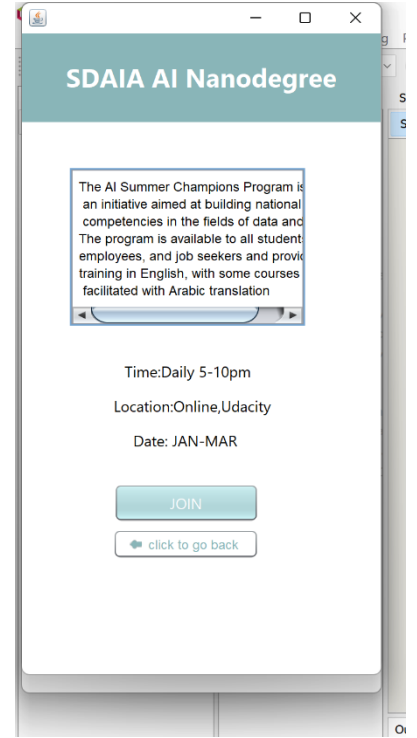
SDAIA AI Nanodegree

The AI Summer Champions Program is
an initiative aimed at building national
competencies in the fields of data and
The program is available to all student
employees, and job seekers and provid
training in English, with some courses
facilitated with Arabic translation

Time:Daily 5-10pm

Location:Online,Udacity

Date: JAN-MAR

JOIN

click to go back